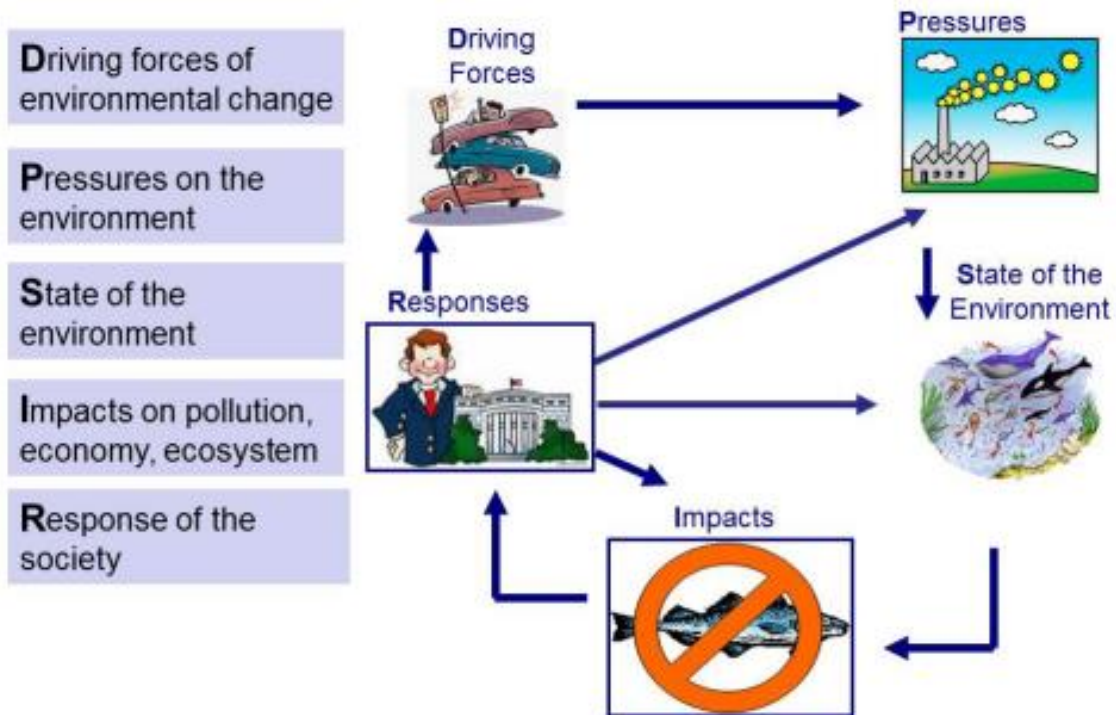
Driving forces of environmental change

Pressures on the environment

State of the environment

Impacts on pollution, economy, ecosystem

Response of the society

Driving Forces

Pressures

Responses

State of the Environment

Impacts